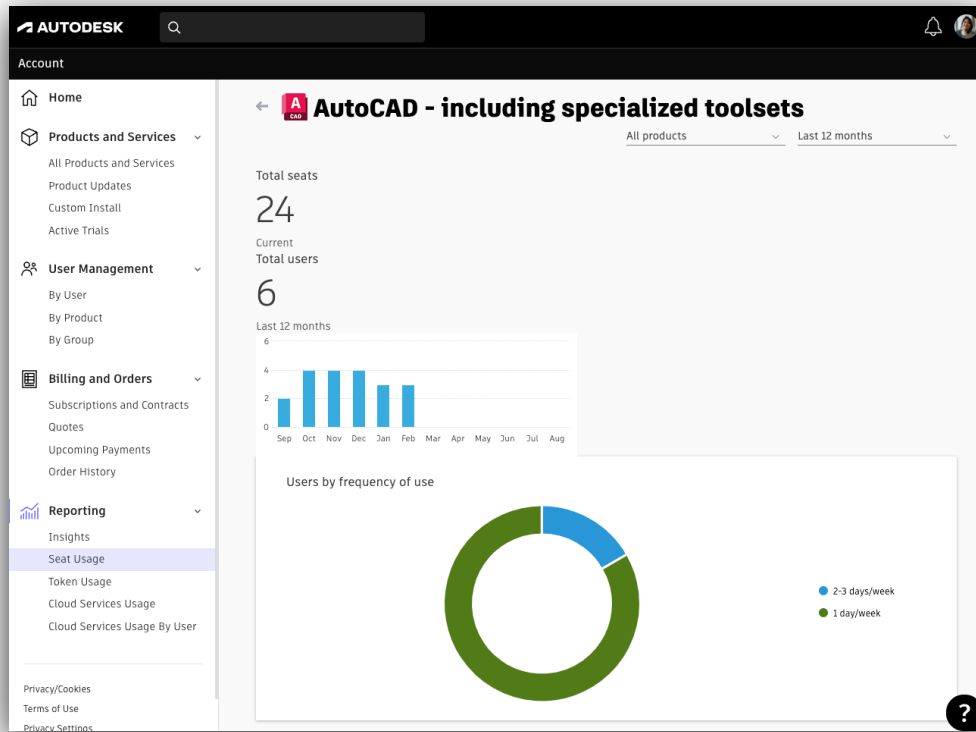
AUTODESK

Account

Home

Products and Services
All Products and Services
Product Updates
Custom Install
Active Trials

User Management
By User
By Product
By Group

Billing and Orders
Subscriptions and Contracts
Quotes
Upcoming Payments
Order History

Reporting
Insights
Seat Usage
Token Usage
Cloud Services Usage
Cloud Services Usage By User

Privacy/Cookies
Terms of Use
Privacy Settings

A CAD AutoCAD - including specialized toolsets

All products
Last 12 months

Total seats
24
Current

Total users
6
Last 12 months

6
4
2
0
Sep Oct Nov Dec Jan Feb Mar Apr May Jun Jul Aug

Users by frequency of use

2-3 days/week
1 day/week

?